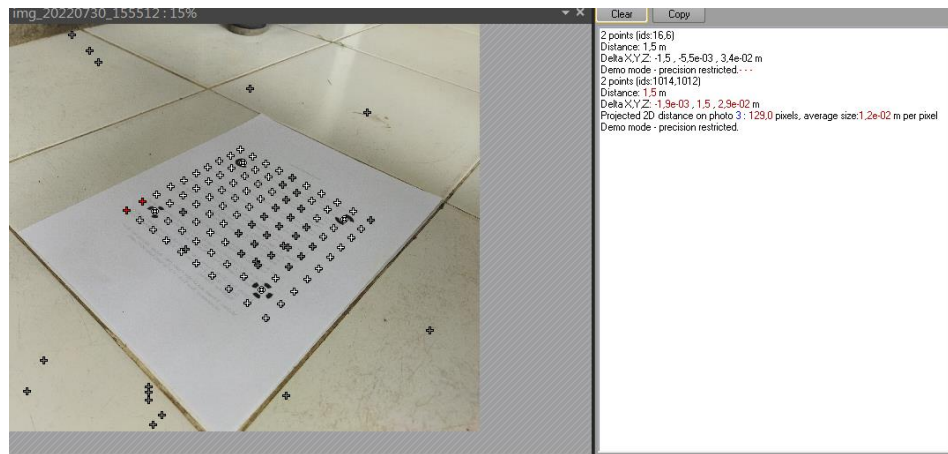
img_20220730_155512 : 15%

Clear Copy

2 points (ids:16,6)
Distance: 1,5 m
Delta X,Y,Z: -1,5 , -5,5e-03 , 3,4e-02 m
Demo mode - precision restricted.- - -
2 points (ids:1014,1012)
Distance: 1,5 m
Delta X,Y,Z: -1,9e-03 , 1,5 , 2,9e-02 m
Projected 2D distance on photo 3 : 129,0 pixels, average size:1,2e-02 m per pixel
Demo mode - precision restricted.